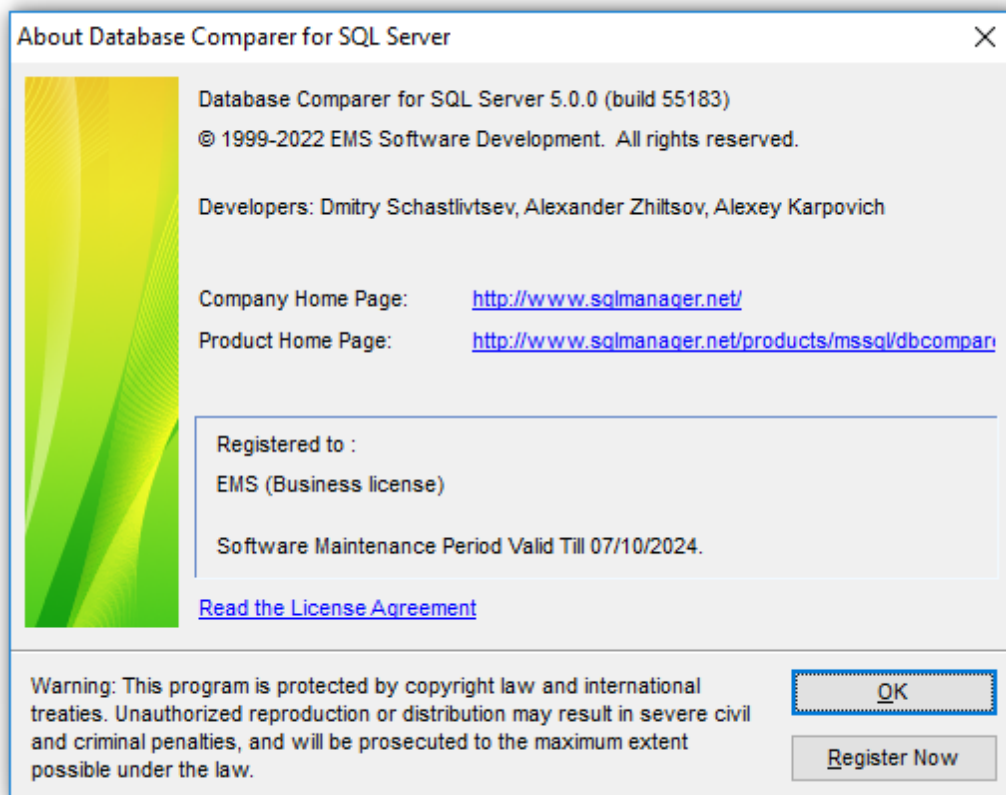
About Database Comparer for SQL Server

Database Comparer for SQL Server 5.0.0 (build 55183)

© 1999-2022 EMS Software Development. All rights reserved.

Developers: Dmitry Schastlivtsev, Alexander Zhiltsov, Alexey Karpovich

Company Home Page: http://www.sqlmanager.net/

Product Home Page: http://www.sqlmanager.net/products/mssql/dbcompar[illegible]

Registered to :

EMS (Business license)

Software Maintenance Period Valid Till 07/10/2024.

Read the License Agreement

Warning: This program is protected by copyright law and international treaties. Unauthorized reproduction or distribution may result in severe civil and criminal penalties, and will be prosecuted to the maximum extent possible under the law.

OK

Register Now